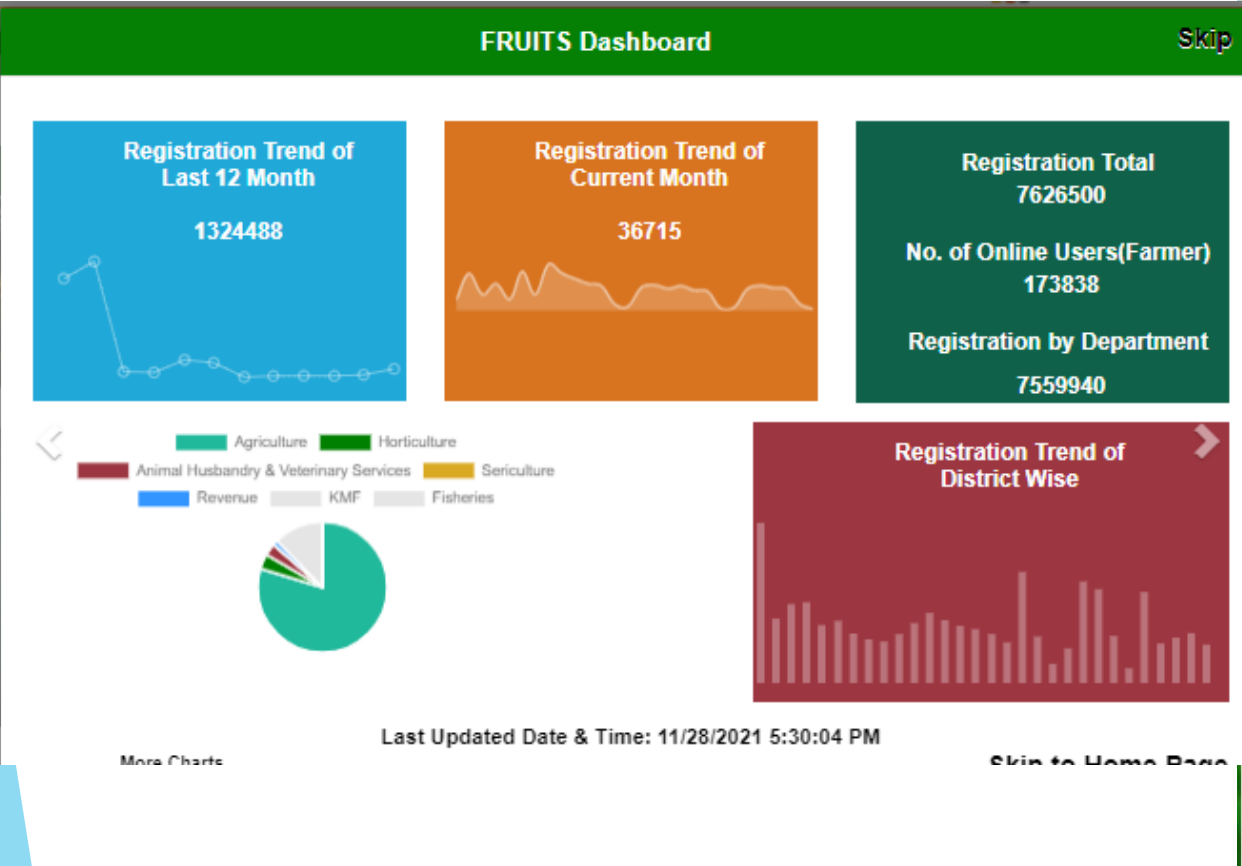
FRUITS Dashboard

Skip

Registration Trend of Last 12 Month

1324488

Registration Trend of Current Month

36715

Registration Total
7626500

No. of Online Users(Farmer)
173838

Registration by Department

7559940

Agriculture
Horticulture
Animal Husbandry & Veterinary Services
Sericulture
Revenue
KMF
Fisheries

Registration Trend of District Wise

Last Updated Date & Time: 11/28/2021 5:30:04 PM

More Charts

Skip to Home Page